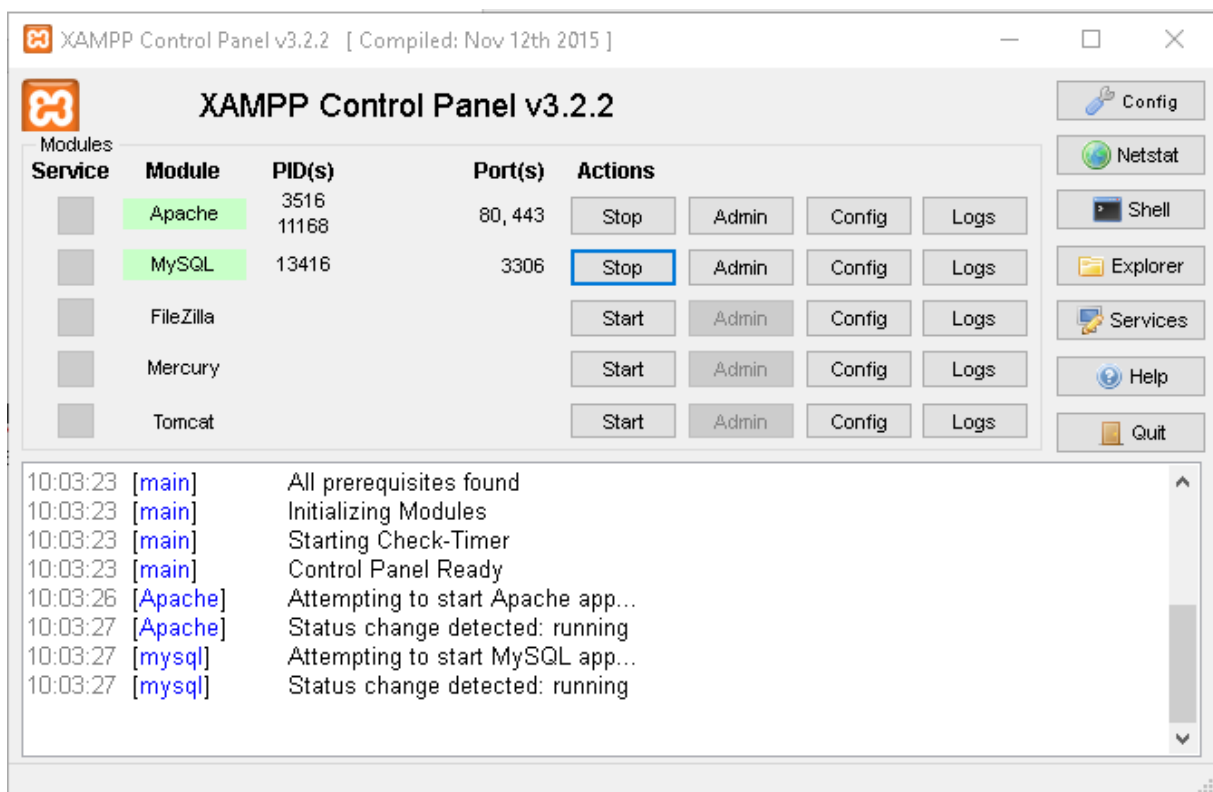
XAMPP Control Panel v3.2.2 [ Compiled: Nov 12th 2015 ]

XAMPP Control Panel v3.2.2

Config
Netstat
Shell
Explorer
Services
Help
Quit

Modules

| Service | Module | PID(s) | Port(s) | Actions | | | |
|---|---|---|---|---|---|---|---|
| | Apache | 3516 11168 | 80, 443 | Stop | Admin | Config | Logs |
| | MySQL | 13416 | 3306 | Stop | Admin | Config | Logs |
| | FileZilla | | | Start | Admin | Config | Logs |
| | Mercury | | | Start | Admin | Config | Logs |
| | Tomcat | | | Start | Admin | Config | Logs |

10:03:23 [main] All prerequisites found
10:03:23 [main] Initializing Modules
10:03:23 [main] Starting Check-Timer
10:03:23 [main] Control Panel Ready
10:03:26 [Apache] Attempting to start Apache app...
10:03:27 [Apache] Status change detected: running
10:03:27 [mysql] Attempting to start MySQL app...
10:03:27 [mysql] Status change detected: running